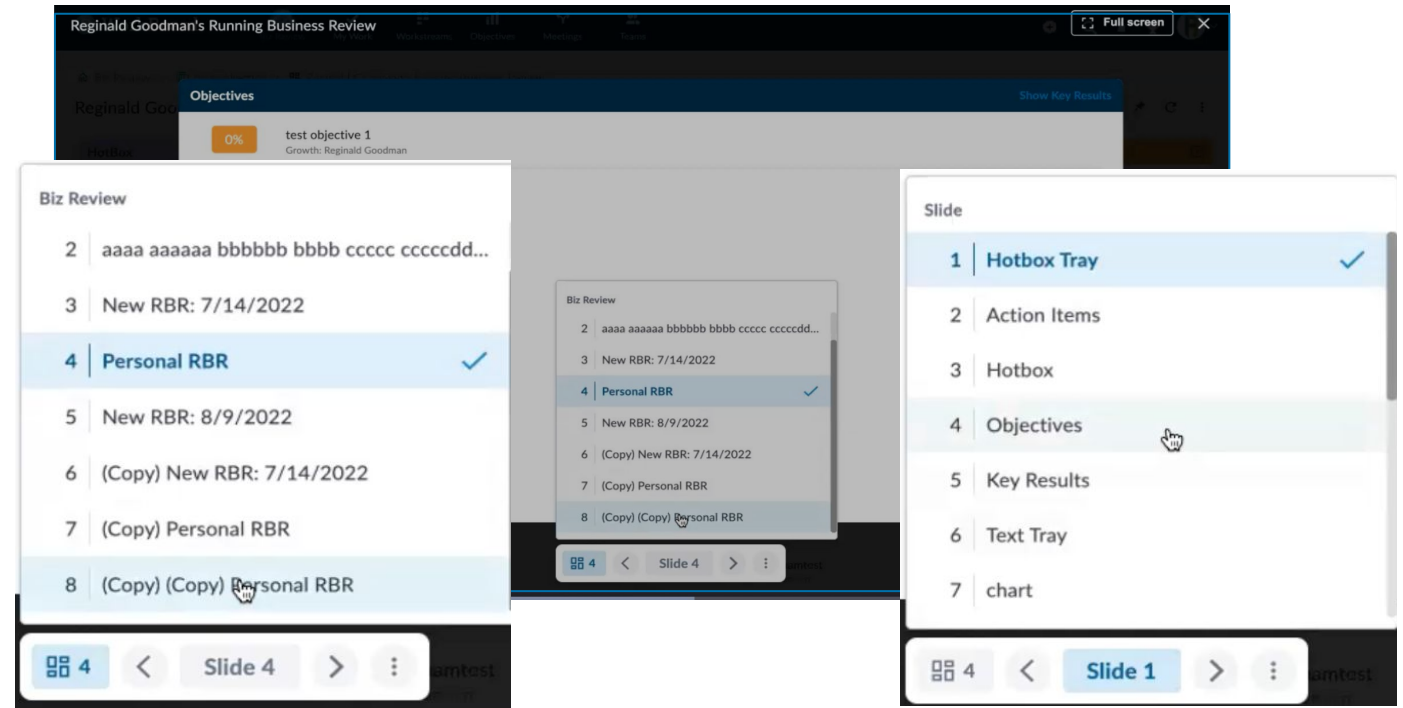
Reginald Goodman's Running Business Review

Full screen

Objectives

Show Key Results

0%

test objective 1

Growth: Reginald Goodman

Biz Review

2 aaaa aaaaaa bbbbbb bbbb ccccc cccccdd...

3 New RBR: 7/14/2022

4 Personal RBR

5 New RBR: 8/9/2022

6 (Copy) New RBR: 7/14/2022

7 (Copy) Personal RBR

8 (Copy) (Copy) Personal RBR

4 < Slide 4 >

Biz Review

2 aaaa aaaaaa bbbbbb bbbb ccccc cccccdd...

3 New RBR: 7/14/2022

4 Personal RBR

5 New RBR: 8/9/2022

6 (Copy) New RBR: 7/14/2022

7 (Copy) Personal RBR

8 (Copy) (Copy) Personal RBR

4 < Slide 4 >

Slide

1 Hotbox Tray

2 Action Items

3 Hotbox

4 Objectives

5 Key Results

6 Text Tray

7 chart

4 < Slide 1 >

amtest